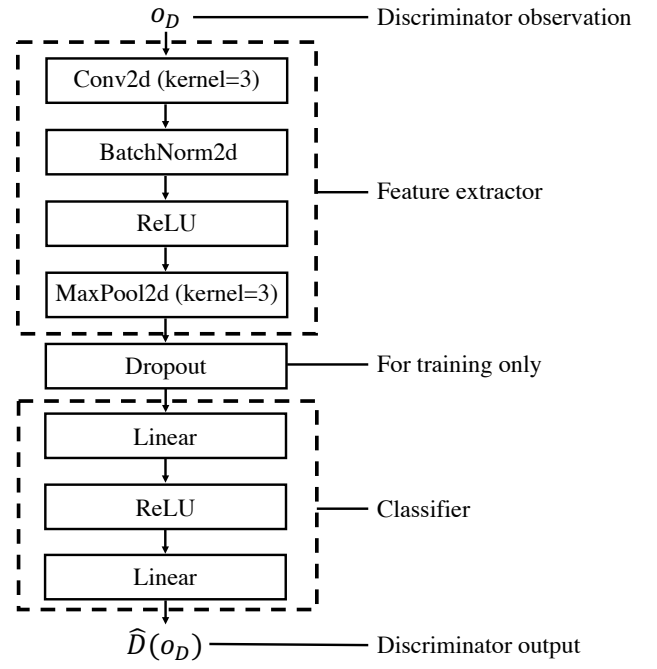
$o_D$ Discriminator observation

Conv2d (kernel=3)

BatchNorm2d

ReLU

MaxPool2d (kernel=3)

Feature extractor

Dropout

For training only

Linear

ReLU

Linear

Classifier

$\widehat{D}(o_D)$ Discriminator output